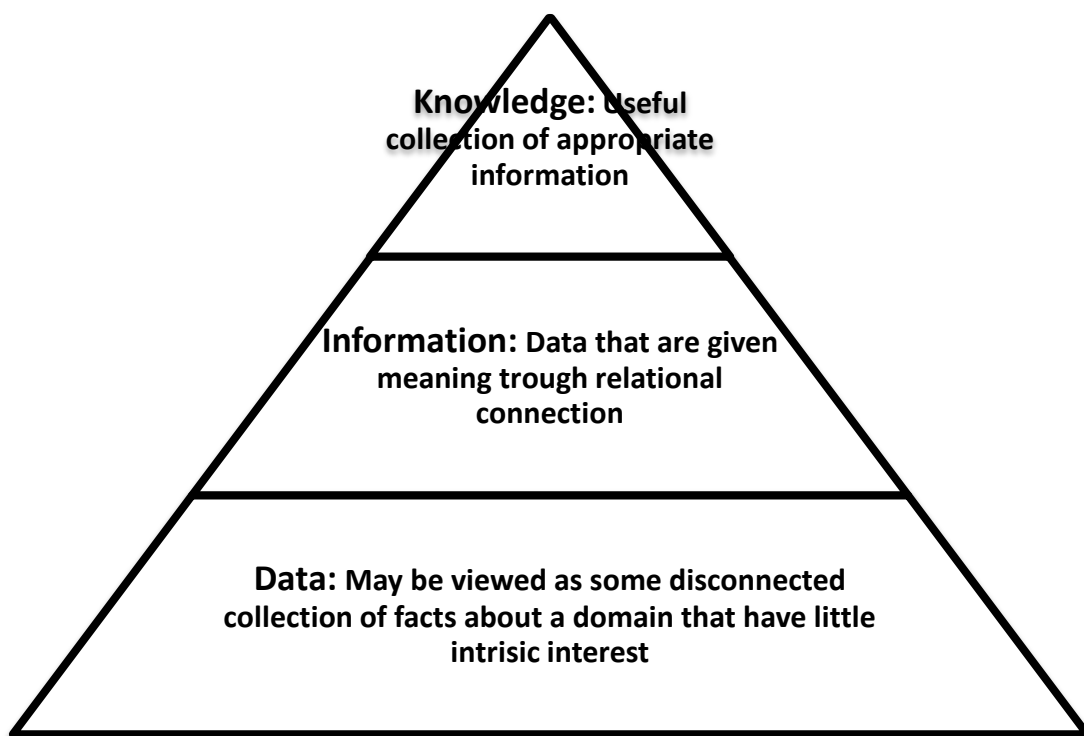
Knowledge: Useful collection of appropriate information

Information: Data that are given meaning trough relational connection

Data: May be viewed as some disconnected collection of facts about a domain that have little intrisic interest